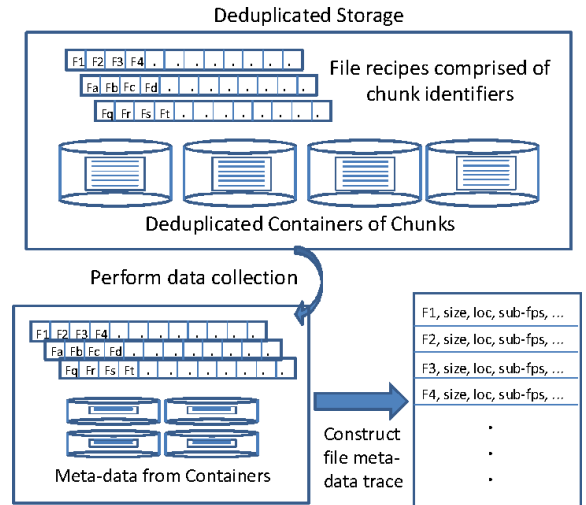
Deduplicated Storage

F1 F2 F3 F4 . . . . . . .

Fa Fb Fc Fd . . . . . . .

Fq Fr Fs Ft . . . . . . .

File recipes comprised of chunk identifiers

Deduplicated Containers of Chunks

Perform data collection

F1 F2 F3 F4 . . . . . . .

Fa Fb Fc Fd . . . . . . .

Fq Fr Fs Ft . . . . . . .

Meta-data from Containers

Construct file meta-data trace

F1, size, loc, sub-fps, ...

F2, size, loc, sub-fps, ...

F3, size, loc, sub-fps, ...

F4, size, loc, sub-fps, ...

.
.
.